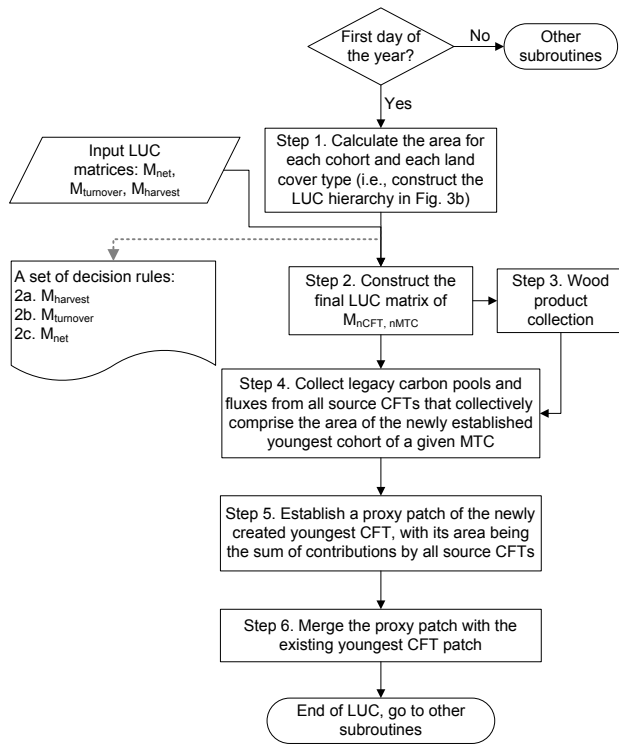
First day of the year?

No

Other subroutines

Yes

Step 1. Calculate the area for each cohort and each land cover type (i.e., construct the LUC hierarchy in Fig. 3b)

Input LUC matrices: $M_{net}$, $M_{turnover}$, $M_{harvest}$

A set of decision rules:
2a. $M_{harvest}$
2b. $M_{turnover}$
2c. $M_{net}$

Step 2. Construct the final LUC matrix of $M_{nCFT,\ nMTC}$

Step 3. Wood product collection

Step 4. Collect legacy carbon pools and fluxes from all source CFTs that collectively comprise the area of the newly established youngest cohort of a given MTC

Step 5. Establish a proxy patch of the newly created youngest CFT, with its area being the sum of contributions by all source CFTs

Step 6. Merge the proxy patch with the existing youngest CFT patch

End of LUC, go to other subroutines